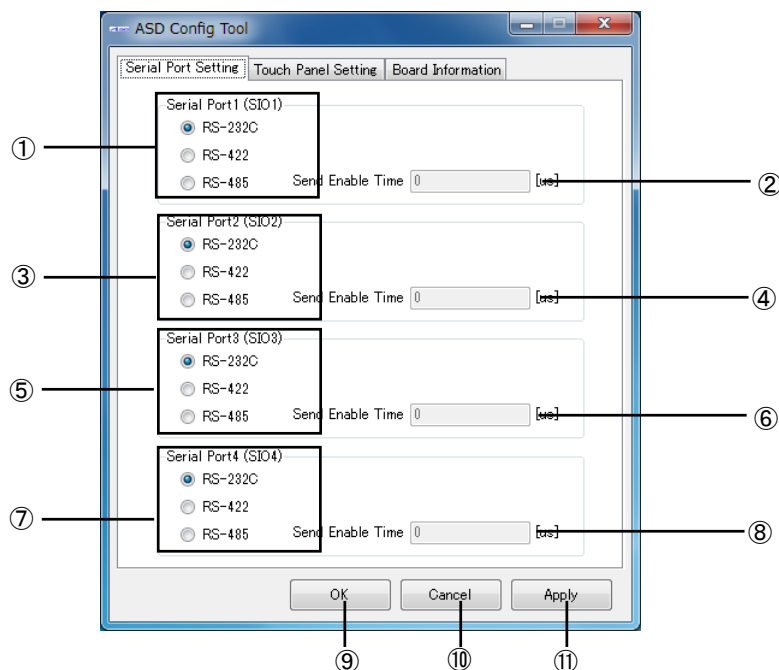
ASD Config Tool

Serial Port Setting | Touch Panel Setting | Board Information

Serial Port1 (SIO1)
RS-232C
RS-422
RS-485
Send Enable Time 0 [us]

Serial Port2 (SIO2)
RS-232C
RS-422
RS-485
Send Enable Time 0 [us]

Serial Port3 (SIO3)
RS-232C
RS-422
RS-485
Send Enable Time 0 [us]

Serial Port4 (SIO4)
RS-232C
RS-422
RS-485
Send Enable Time 0 [us]

OK Cancel Apply

①
②
③
④
⑤
⑥
⑦
⑧
⑨
⑩
⑪